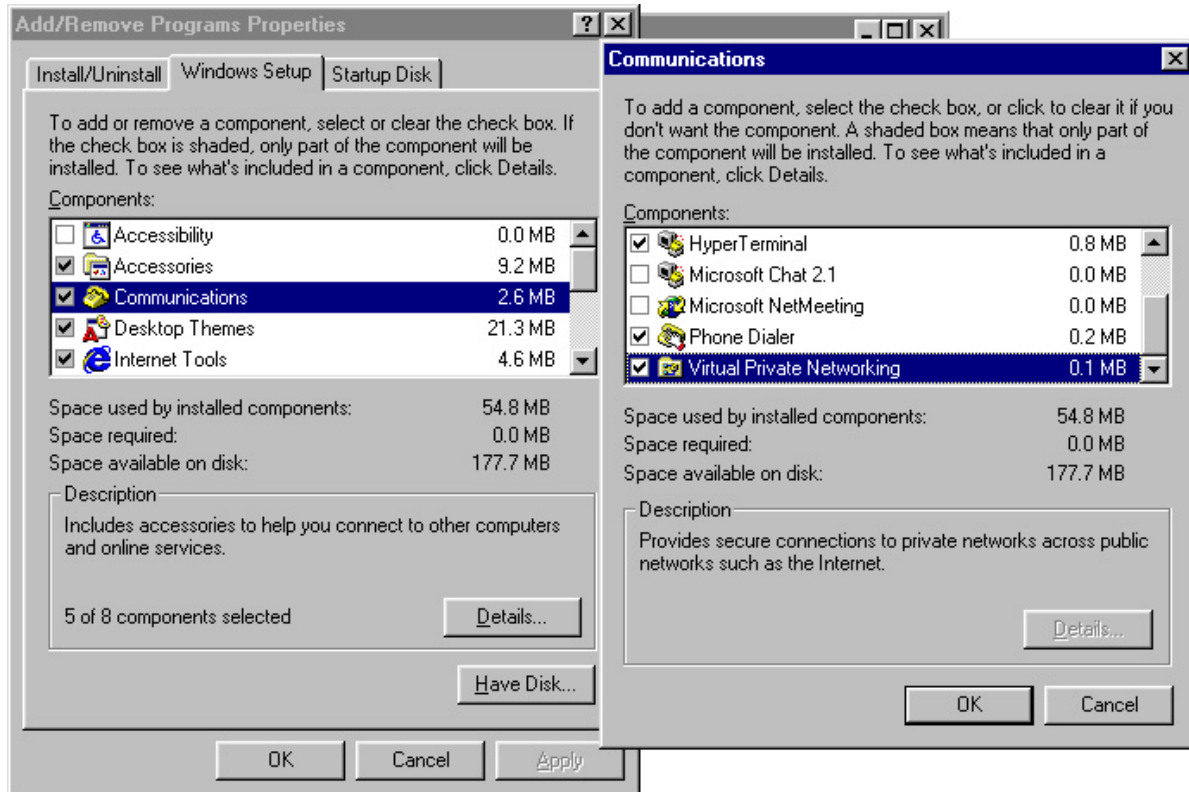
Add/Remove Programs Properties

Install/Uninstall | Windows Setup | Startup Disk

To add or remove a component, select or clear the check box. If the check box is shaded, only part of the component will be installed. To see what's included in a component, click Details.

Components:

| Component | Size |
|---|---|
| Accessibility | 0.0 MB |
| Accessories | 9.2 MB |
| Communications | 2.6 MB |
| Desktop Themes | 21.3 MB |
| Internet Tools | 4.6 MB |

Space used by installed components: 54.8 MB
Space required: 0.0 MB
Space available on disk: 177.7 MB

Description
Includes accessories to help you connect to other computers and online services.

5 of 8 components selected

Details...

Have Disk...

OK Cancel Apply

Communications

To add a component, select the check box, or click to clear it if you don't want the component. A shaded box means that only part of the component will be installed. To see what's included in a component, click Details.

Components:

| Component | Size |
|---|---|
| HyperTerminal | 0.8 MB |
| Microsoft Chat 2.1 | 0.0 MB |
| Microsoft NetMeeting | 0.0 MB |
| Phone Dialer | 0.2 MB |
| Virtual Private Networking | 0.1 MB |

Space used by installed components: 54.8 MB
Space required: 0.0 MB
Space available on disk: 177.7 MB

Description
Provides secure connections to private networks across public networks such as the Internet.

Details...

OK Cancel